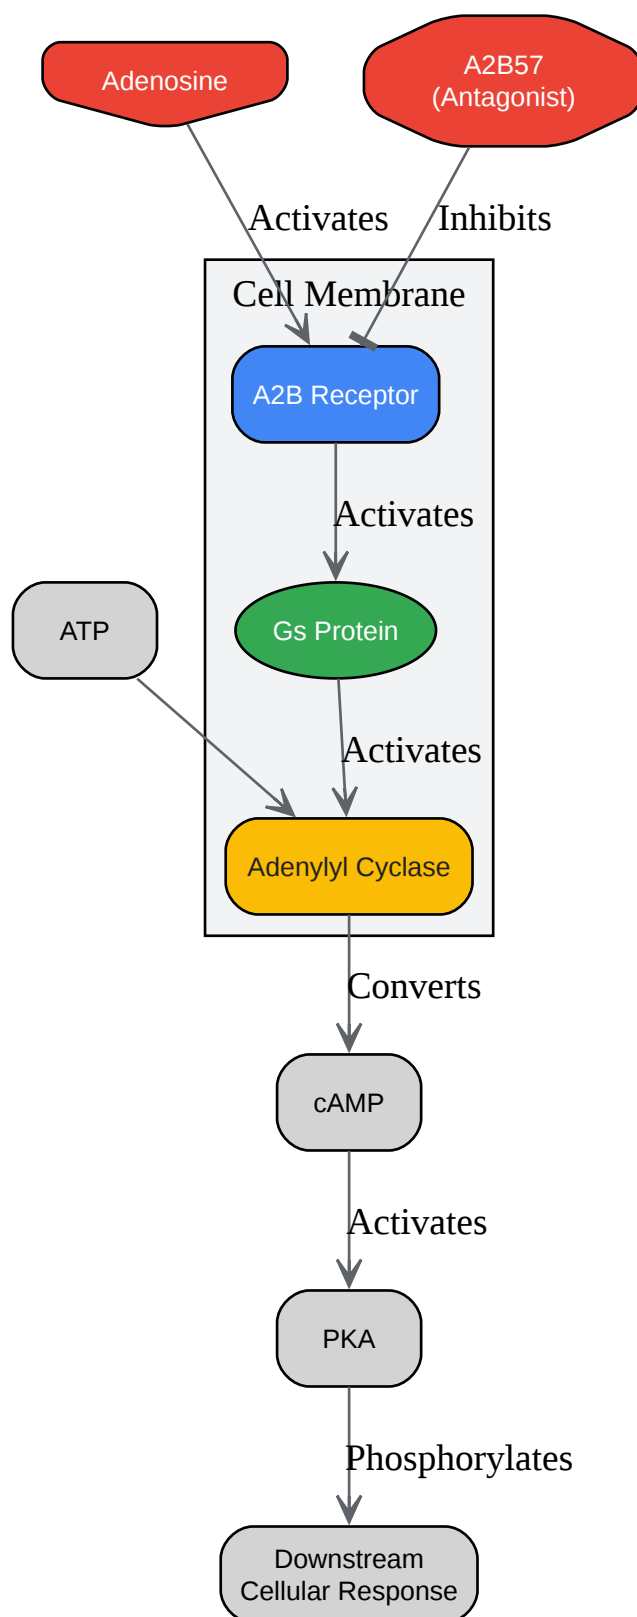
Adenosine

A2B57
(Antagonist)

Activates

Inhibits

Cell Membrane

A2B Receptor

Activates

Gs Protein

ATP

Activates

Adenylyl Cyclase

Converts

cAMP

Activates

PKA

Phosphorylates

Downstream
Cellular Response